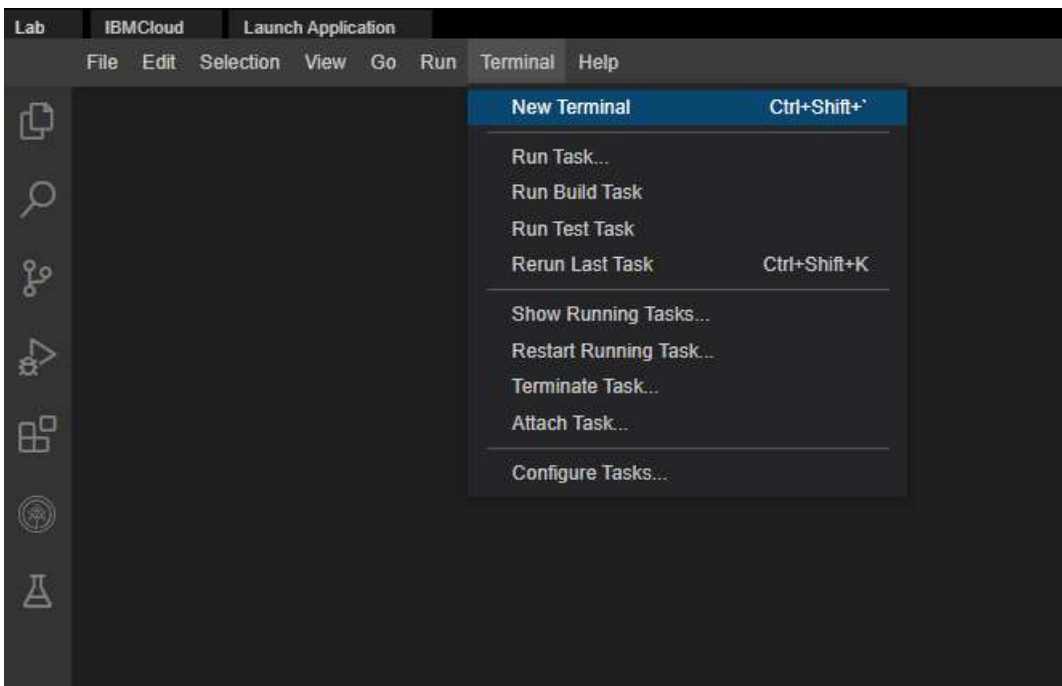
Lab IBMCloud Launch Application

File Edit Selection View Go Run Terminal Help

New Terminal Ctrl+Shift+`

Run Task...
Run Build Task
Run Test Task
Rerun Last Task Ctrl+Shift+K

Show Running Tasks...
Restart Running Task...
Terminate Task...
Attach Task...

Configure Tasks...